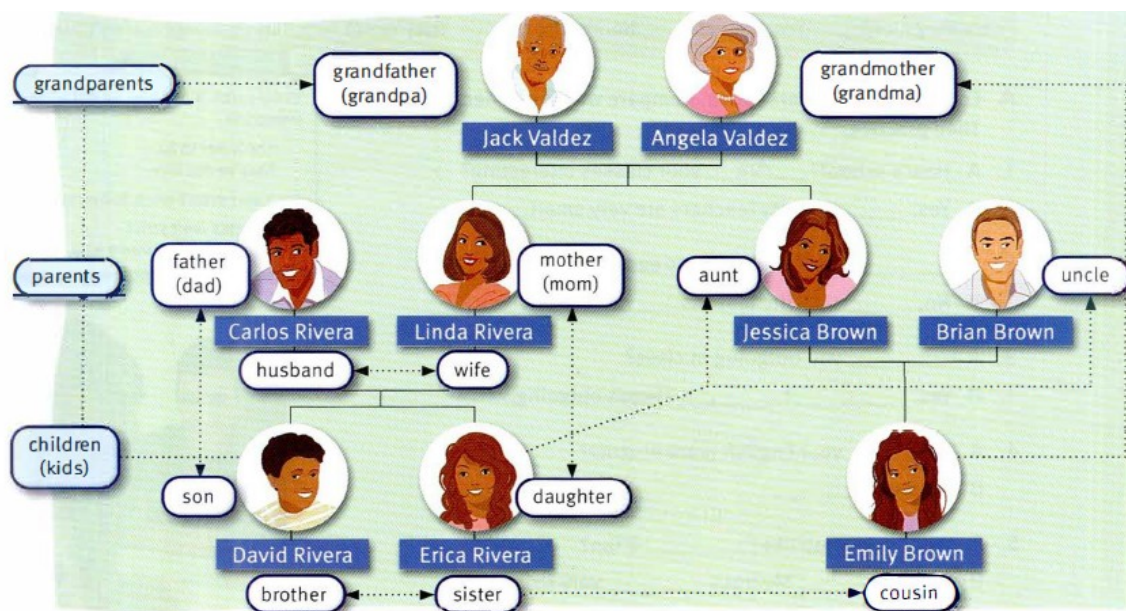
grandparents

grandfather (grandpa)

Jack Valdez

Angela Valdez

grandmother (grandma)

parents

father (dad)

Carlos Rivera

Linda Rivera

mother (mom)

aunt

Jessica Brown

Brian Brown

uncle

husband

wife

children (kids)

son

David Rivera

Erica Rivera

daughter

Emily Brown

brother

sister

cousin